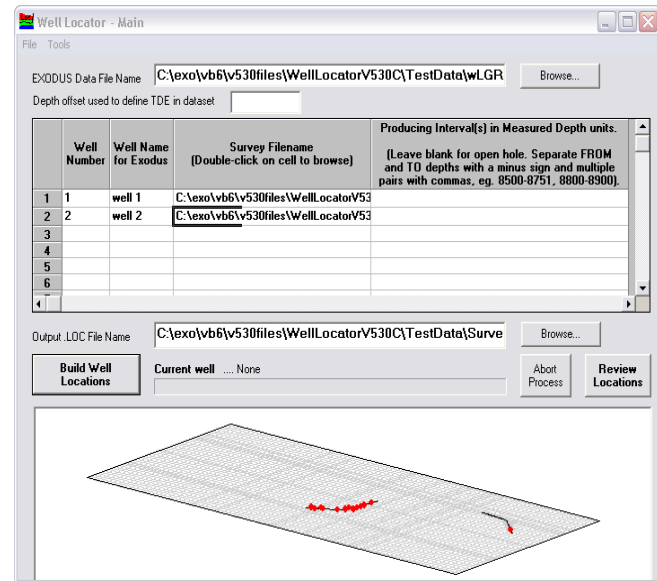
Well Locator - Main

File Tools

EXODUS Data File Name C:\exo\vb6\v530files\WellLocatorV530C\TestData\wLGR Browse...

Depth offset used to define TDE in dataset

| | Well Number | Well Name for Exodus | Survey Filename (Double-click on cell to browse) | Producing Interval(s) in Measured Depth units. (Leave blank for open hole. Separate FROM and TO depths with a minus sign and multiple pairs with commas, eg. 8500-8751, 8800-8900). |
|---|---|---|---|---|
| 1 | 1 | well 1 | C:\exo\vb6\v530files\WellLocatorV53 | |
| 2 | 2 | well 2 | C:\exo\vb6\v530files\WellLocatorV53 | |
| 3 | | | | |
| 4 | | | | |
| 5 | | | | |
| 6 | | | | |

Output .LOC File Name C:\exo\vb6\v530files\WellLocatorV530C\TestData\Surve Browse...

Build Well Locations

Current well .... None

Abort Process

Review Locations